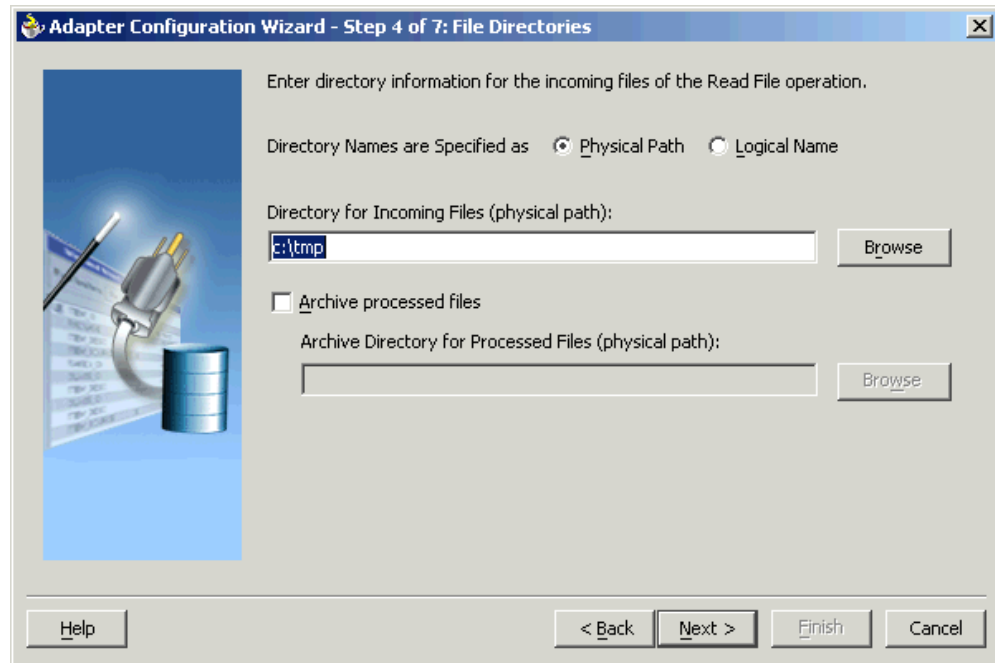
Adapter Configuration Wizard - Step 4 of 7: File Directories

Enter directory information for the incoming files of the Read File operation.

Directory Names are Specified as Physical Path Logical Name

Directory for Incoming Files (physical path):

c:\tmp

Browse

Archive processed files

Archive Directory for Processed Files (physical path):

Browse

Help

< Back

Next >

Finish

Cancel